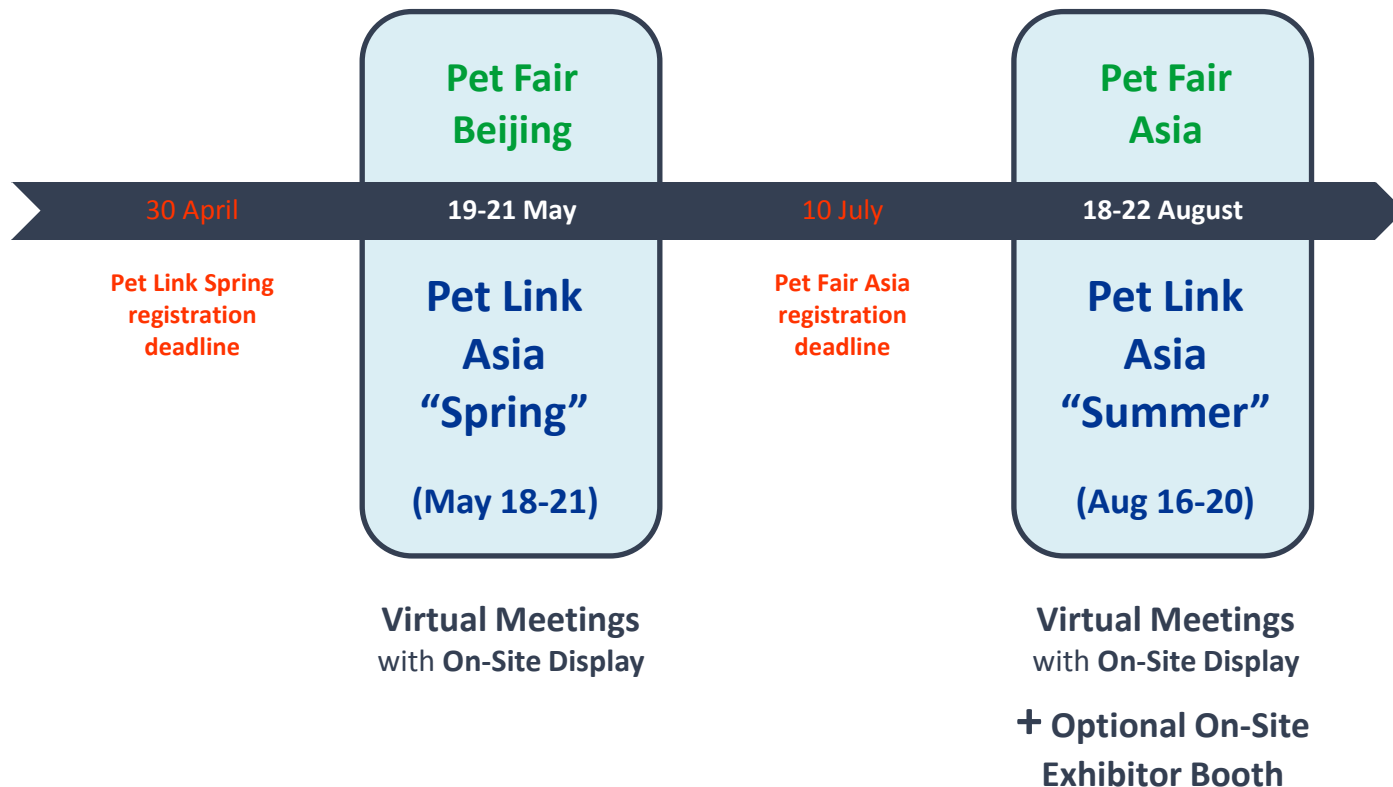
Pet Fair Beijing

Pet Fair Asia

30 April

19-21 May

10 July

18-22 August

Pet Link Spring registration deadline

Pet Link Asia "Spring"

(May 18-21)

Pet Fair Asia registration deadline

Pet Link Asia "Summer"

(Aug 16-20)

Virtual Meetings with On-Site Display

Virtual Meetings with On-Site Display

+ Optional On-Site Exhibitor Booth